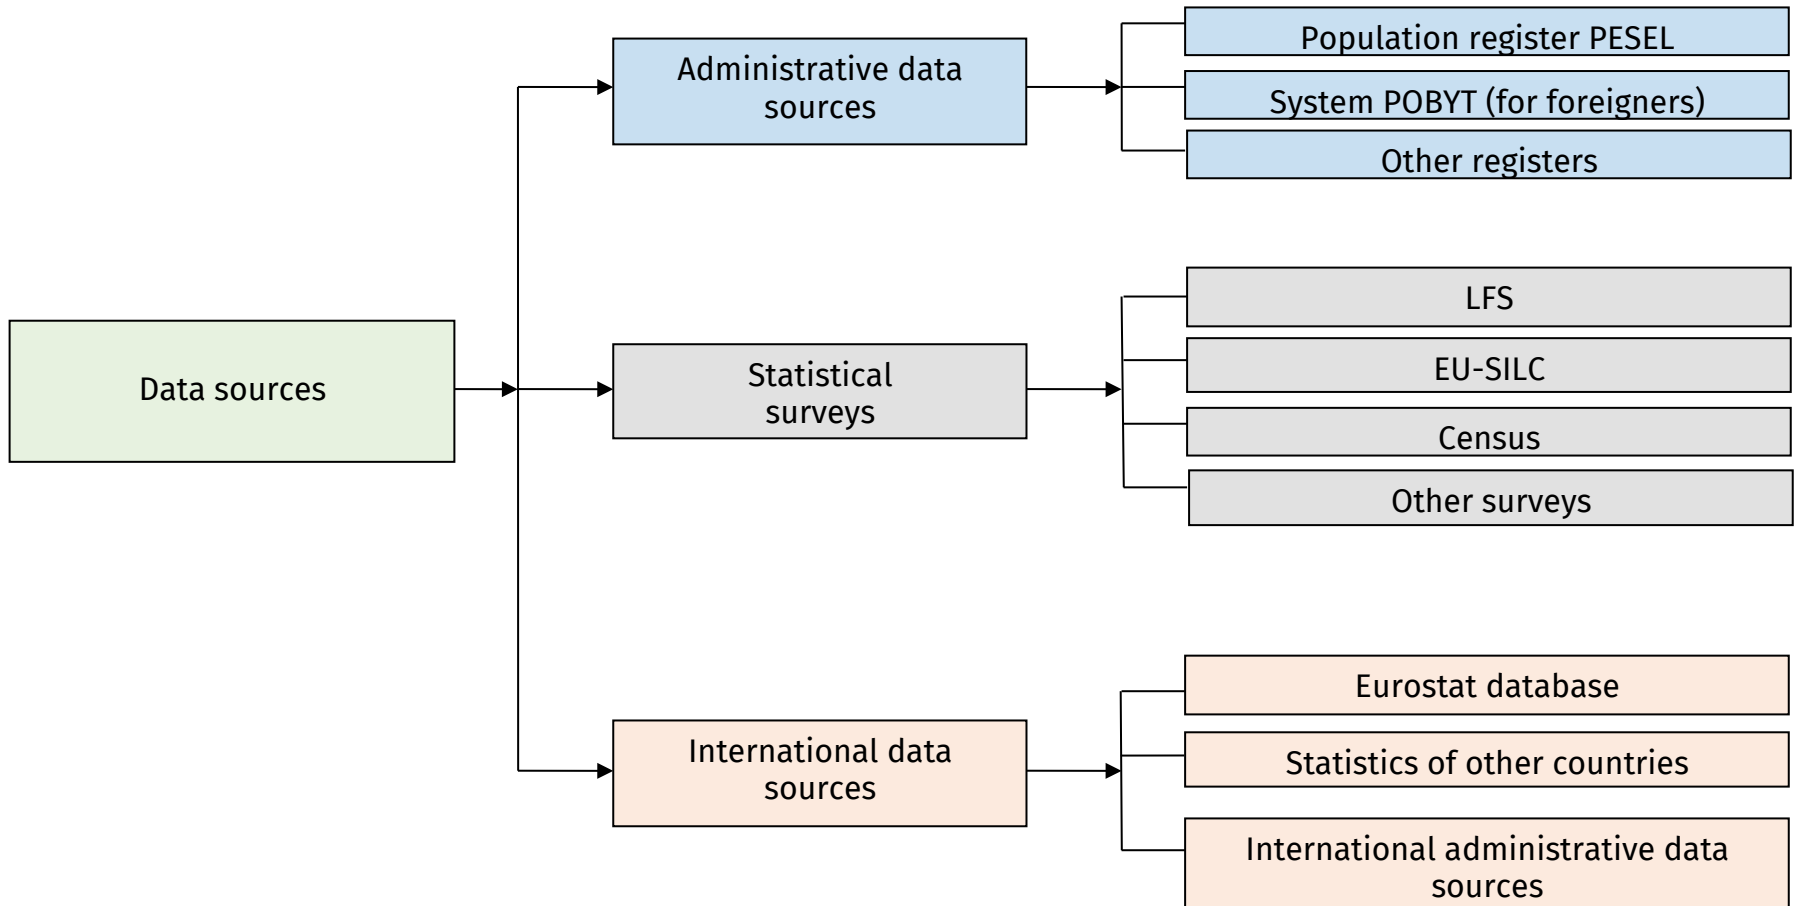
Data sources

Administrative data sources

Population register PESEL

System POBYT (for foreigners)

Other registers

Statistical surveys

LFS

EU-SILC

Census

Other surveys

International data sources

Eurostat database

Statistics of other countries

International administrative data sources